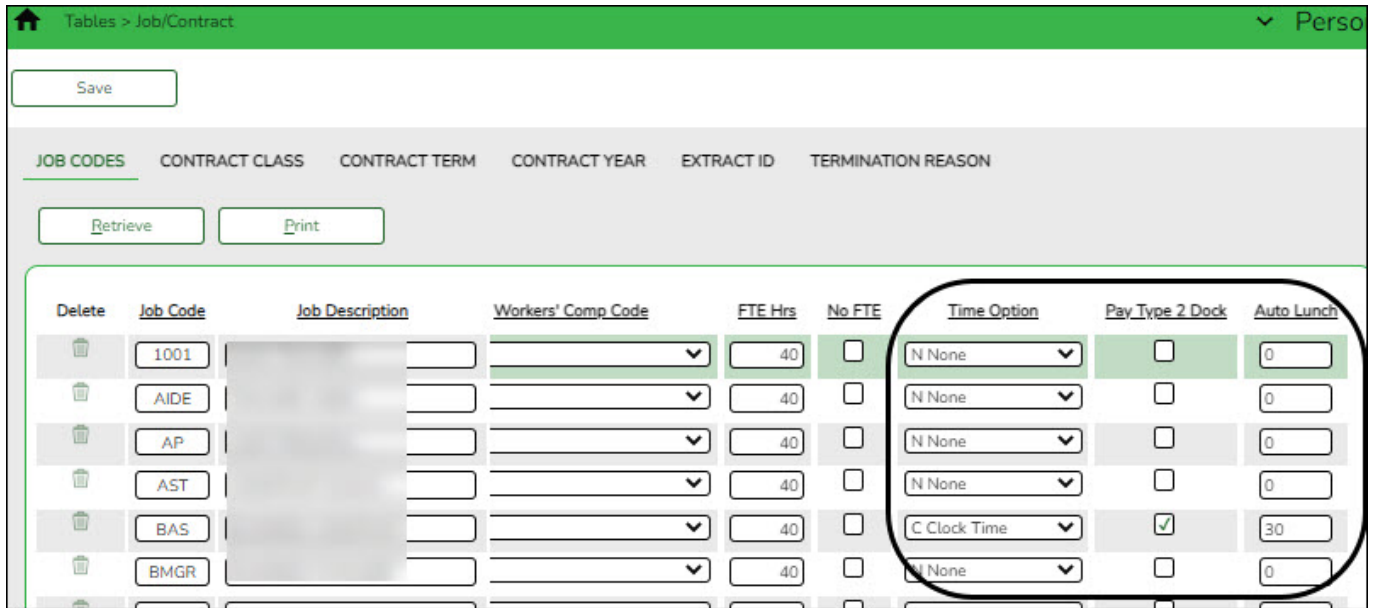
Tables > Job/Contract

Perso

Save

JOB CODES CONTRACT CLASS CONTRACT TERM CONTRACT YEAR EXTRACT ID TERMINATION REASON

Retrieve Print

| Delete | Job Code | Job Description | Workers' Comp Code | FTE Hrs | No FTE | Time Option | Pay Type 2 Dock | Auto Lunch |
|---|---|---|---|---|---|---|---|---|
| | 1001 | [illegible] | | 40 | | N None | | 0 |
| | AIDE | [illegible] | | 40 | | N None | | 0 |
| | AP | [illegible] | | 40 | | N None | | 0 |
| | AST | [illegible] | | 40 | | N None | | 0 |
| | BAS | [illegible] | | 40 | | C Clock Time | ✓ | 30 |
| | BMGR | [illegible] | | 40 | | N None | | 0 |